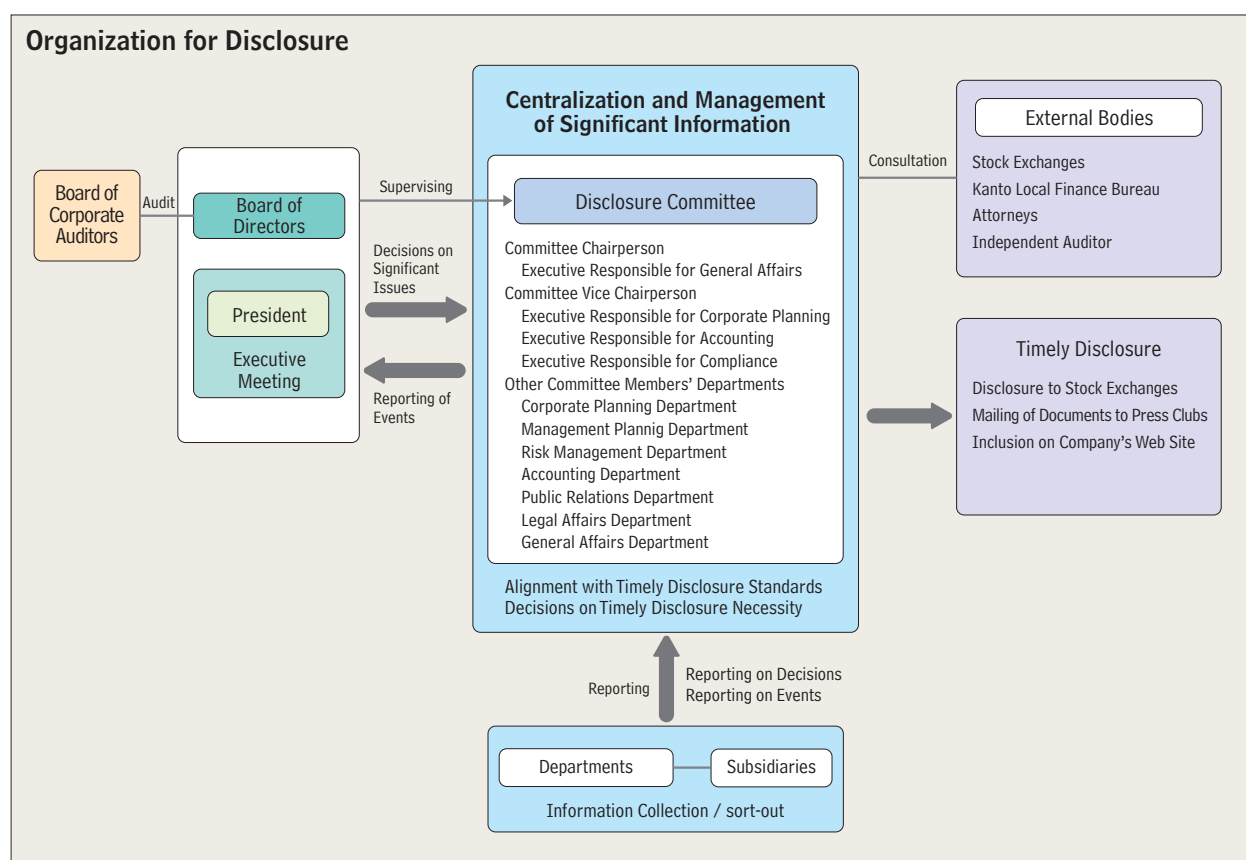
Organization for Disclosure

Board of Corporate Auditors

Audit

Board of Directors

President

Executive Meeting

Supervising

Decisions on Significant Issues

Reporting of Events

Centralization and Management of Significant Information

Disclosure Committee

Committee Chairperson
Executive Responsible for General Affairs
Committee Vice Chairperson
Executive Responsible for Corporate Planning
Executive Responsible for Accounting
Executive Responsible for Compliance
Other Committee Members' Departments
Corporate Planning Department
Management Plannig Department
Risk Management Department
Accounting Department
Public Relations Department
Legal Affairs Department
General Affairs Department

Alignment with Timely Disclosure Standards
Decisions on Timely Disclosure Necessity

Consultation

External Bodies

Stock Exchanges
Kanto Local Finance Bureau
Attorneys
Independent Auditor

Timely Disclosure

Disclosure to Stock Exchanges
Mailing of Documents to Press Clubs
Inclusion on Company's Web Site

Reporting

Reporting on Decisions
Reporting on Events

Departments

Subsidiaries

Information Collection / sort-out